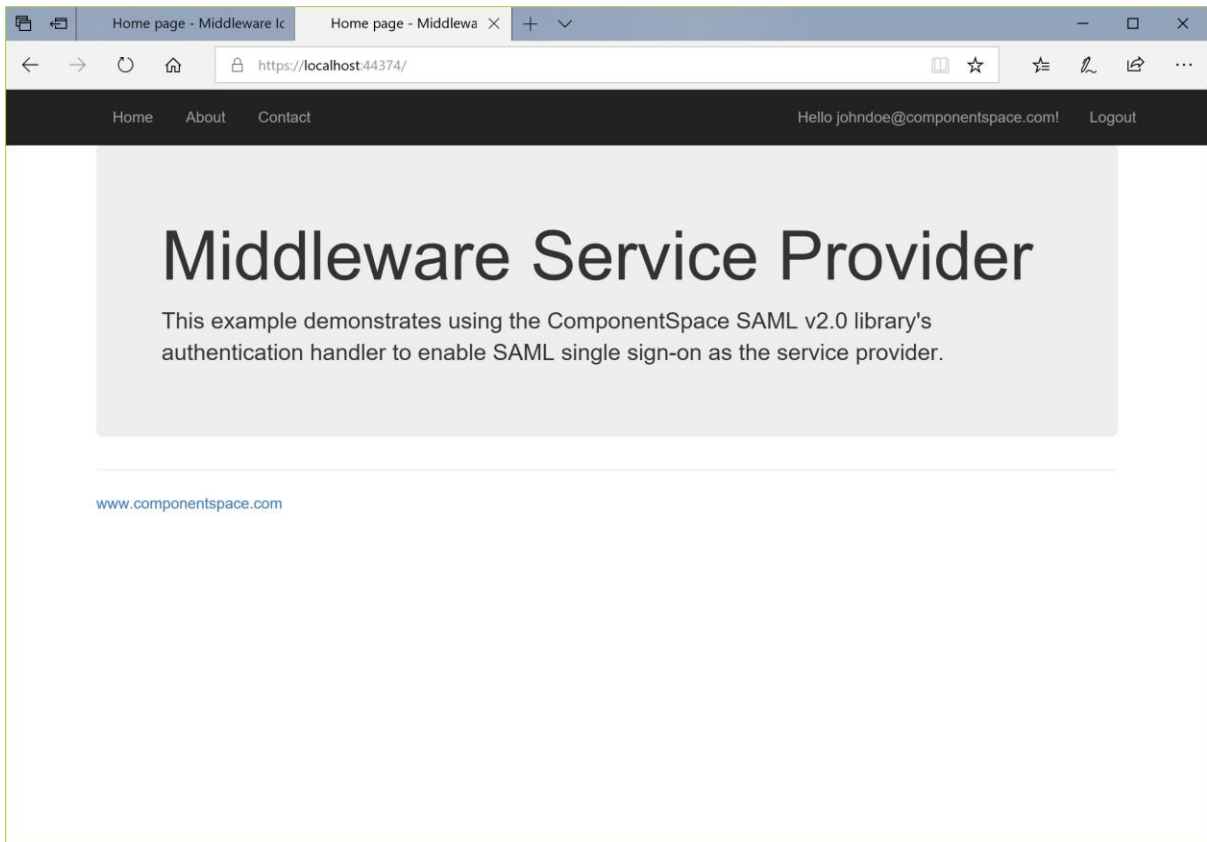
Home page - Middleware Ic
Home page - Middlewa ×
https://localhost:44374/

Home About Contact
Hello johndoe@componentspace.com! Logout

Middleware Service Provider

This example demonstrates using the ComponentSpace SAML v2.0 library's authentication handler to enable SAML single sign-on as the service provider.

www.componentspace.com